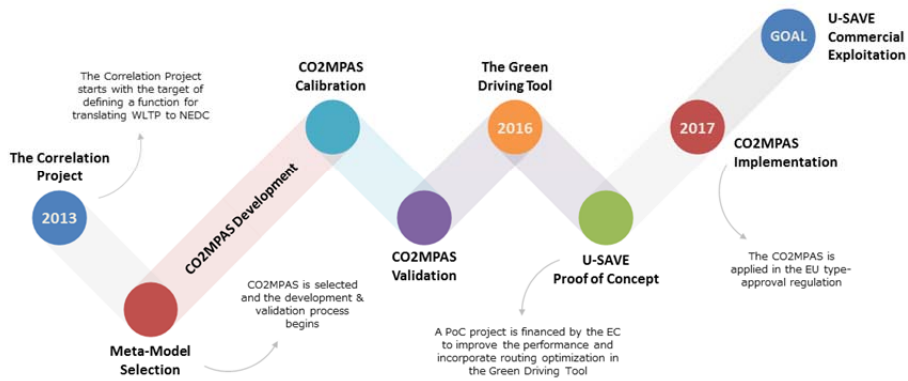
The Correlation Project starts with the target of defining a function for translating WLTP to NEDC

The Correlation Project

2013

Meta-Model Selection

CO2MPAS Development

CO2MPAS is selected and the development & validation process begins

CO2MPAS Calibration

CO2MPAS Validation

The Green Driving Tool

2016

A PoC project is financed by the EC to improve the performance and incorporate routing optimization in the Green Driving Tool

U-SAVE Proof of Concept

2017

CO2MPAS Implementation

The CO2MPAS is applied in the EU type-approval regulation

GOAL

U-SAVE Commercial Exploitation